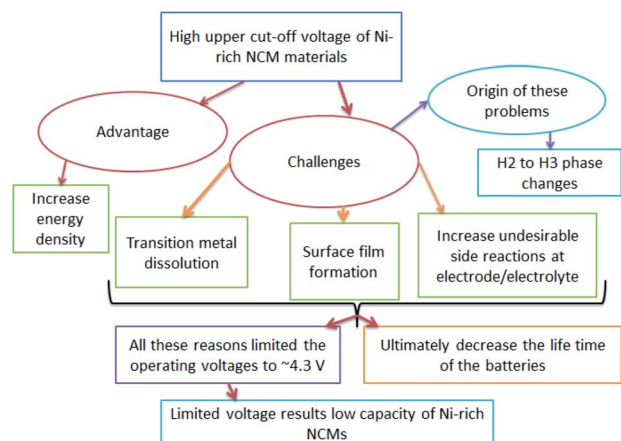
High upper cut-off voltage of Ni-rich NCM materials

Advantage

Challenges

Origin of these problems

H2 to H3 phase changes

Increase energy density

Transition metal dissolution

Surface film formation

Increase undesirable side reactions at electrode/electrolyte

All these reasons limited the operating voltages to ~4.3 V

Ultimately decrease the life time of the batteries

Limited voltage results low capacity of Ni-rich NCMs